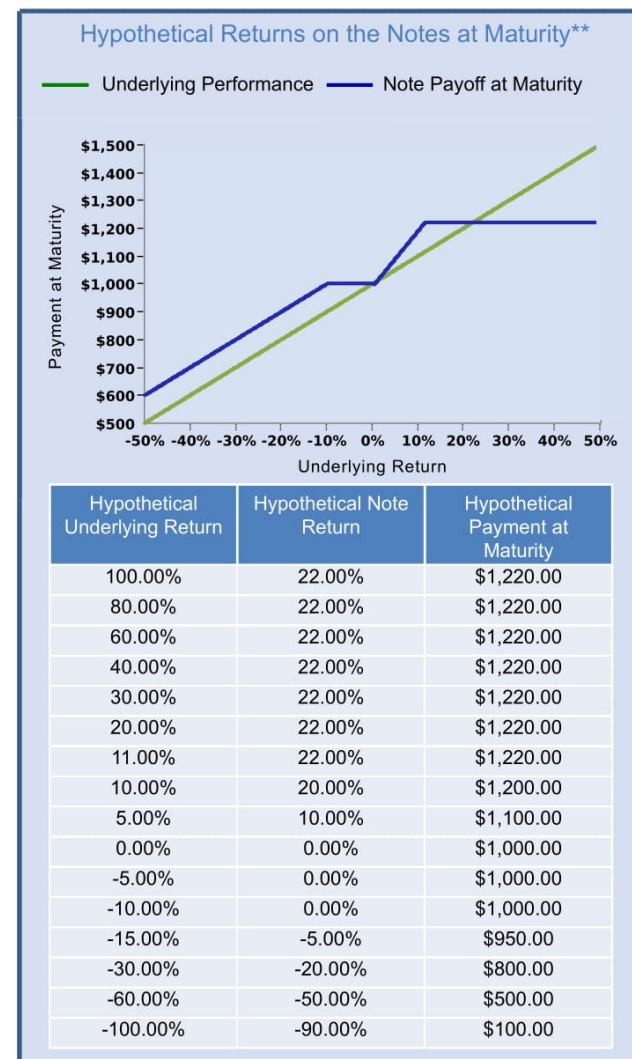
Hypothetical Returns on the Notes at Maturity**

Underlying Performance
Note Payoff at Maturity

Payment at Maturity

$1,500
$1,400
$1,300
$1,200
$1,100
$1,000
$900
$800
$700
$600
$500

-50% -40% -30% -20% -10% 0% 10% 20% 30% 40% 50%

Underlying Return

| Hypothetical Underlying Return | Hypothetical Note Return | Hypothetical Payment at Maturity |
|---|---|---|
| 100.00% | 22.00% | $1,220.00 |
| 80.00% | 22.00% | $1,220.00 |
| 60.00% | 22.00% | $1,220.00 |
| 40.00% | 22.00% | $1,220.00 |
| 30.00% | 22.00% | $1,220.00 |
| 20.00% | 22.00% | $1,220.00 |
| 11.00% | 22.00% | $1,220.00 |
| 10.00% | 20.00% | $1,200.00 |
| 5.00% | 10.00% | $1,100.00 |
| 0.00% | 0.00% | $1,000.00 |
| -5.00% | 0.00% | $1,000.00 |
| -10.00% | 0.00% | $1,000.00 |
| -15.00% | -5.00% | $950.00 |
| -30.00% | -20.00% | $800.00 |
| -60.00% | -50.00% | $500.00 |
| -100.00% | -90.00% | $100.00 |